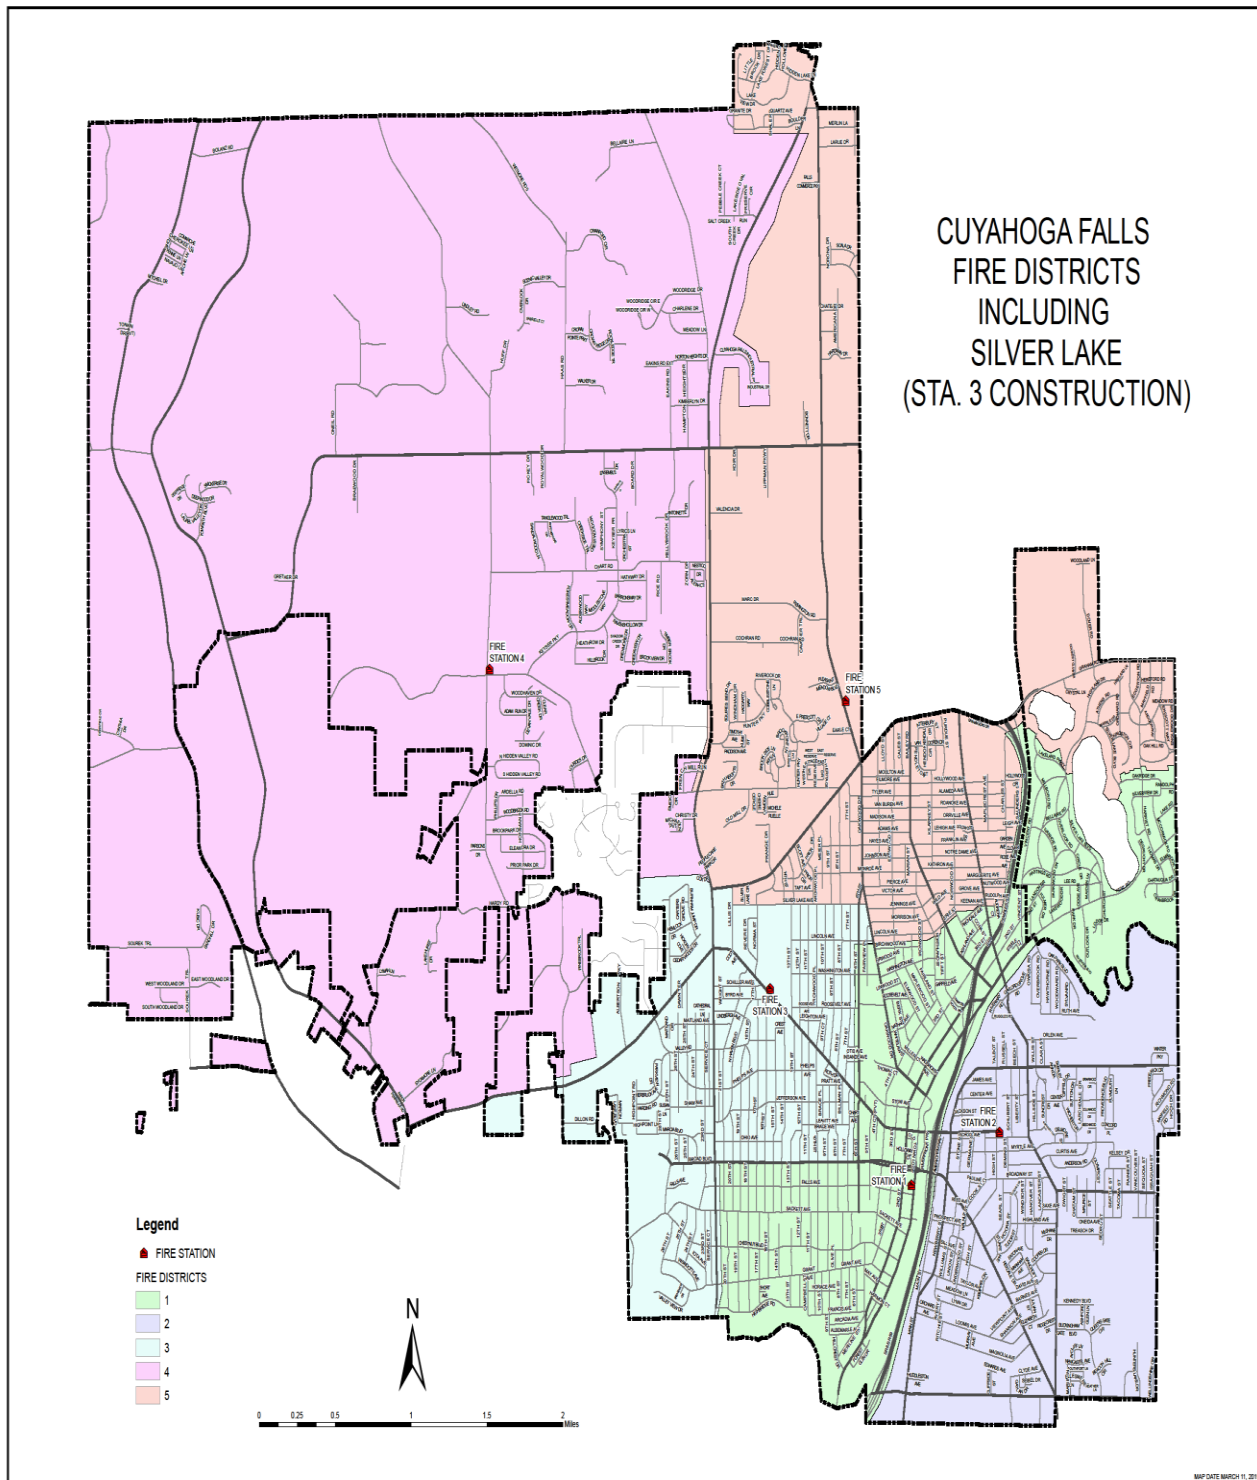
CUYAHOGA FALLS
FIRE DISTRICTS
INCLUDING
SILVER LAKE
(STA. 3 CONSTRUCTION)

FIRE STATION 4

FIRE STATION 5

FIRE STATION 3

FIRE STATION 2

FIRE STATION 1

Legend
FIRE STATION
FIRE DISTRICTS
1
2
3
4
5

N

0 0.25 0.5 1 1.5 2 Miles

MAP DATE MARCH 11, 20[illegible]